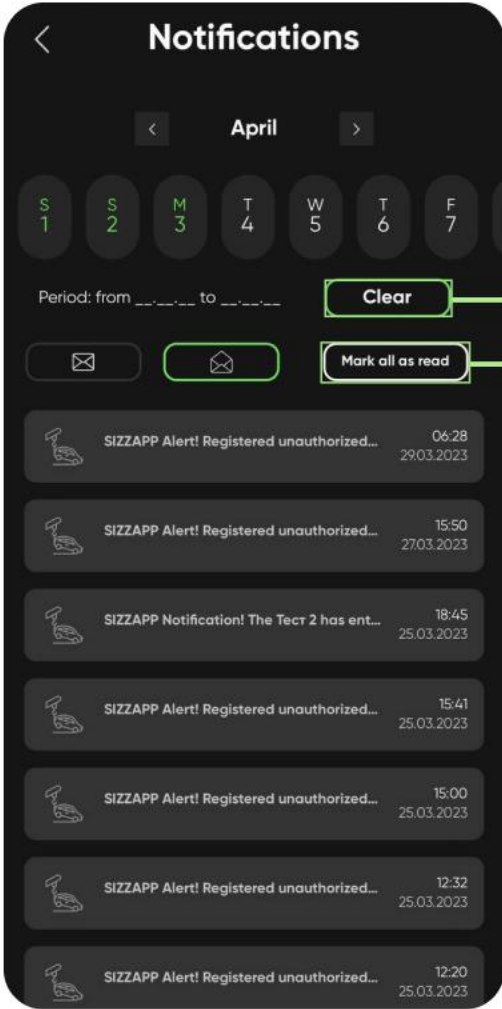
Notifications

April

S 1
S 2
M 3
T 4
W 5
T 6
F 7

Period: from __.__.__ to __.__.__

Clear

Mark all as read

SIZZAPP Alert! Registered unauthorized... 06:28 29.03.2023

SIZZAPP Alert! Registered unauthorized... 15:50 27.03.2023

SIZZAPP Notification! The Тест 2 has ent... 18:45 25.03.2023

SIZZAPP Alert! Registered unauthorized... 15:41 25.03.2023

SIZZAPP Alert! Registered unauthorized... 15:00 25.03.2023

SIZZAPP Alert! Registered unauthorized... 12:32 25.03.2023

SIZZAPP Alert! Registered unauthorized... 12:20 25.03.2023